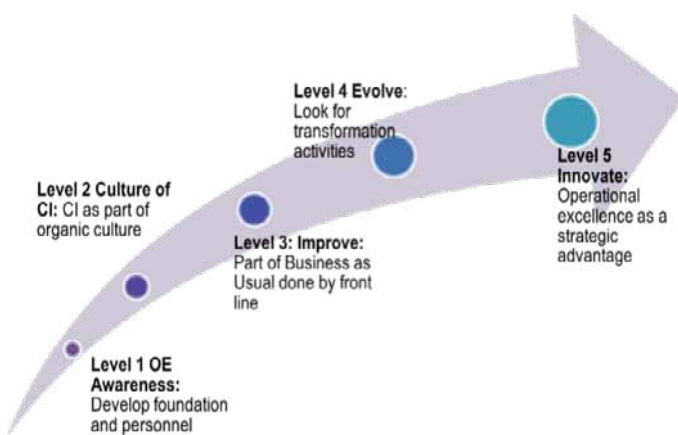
Level 4 Evolve: Look for transformation activities

Level 2 Culture of CI: CI as part of organic culture

Level 5 Innovate: Operational excellence as a strategic advantage

Level 3: Improve: Part of Business as Usual done by front line

Level 1 OE Awareness: Develop foundation and personnel